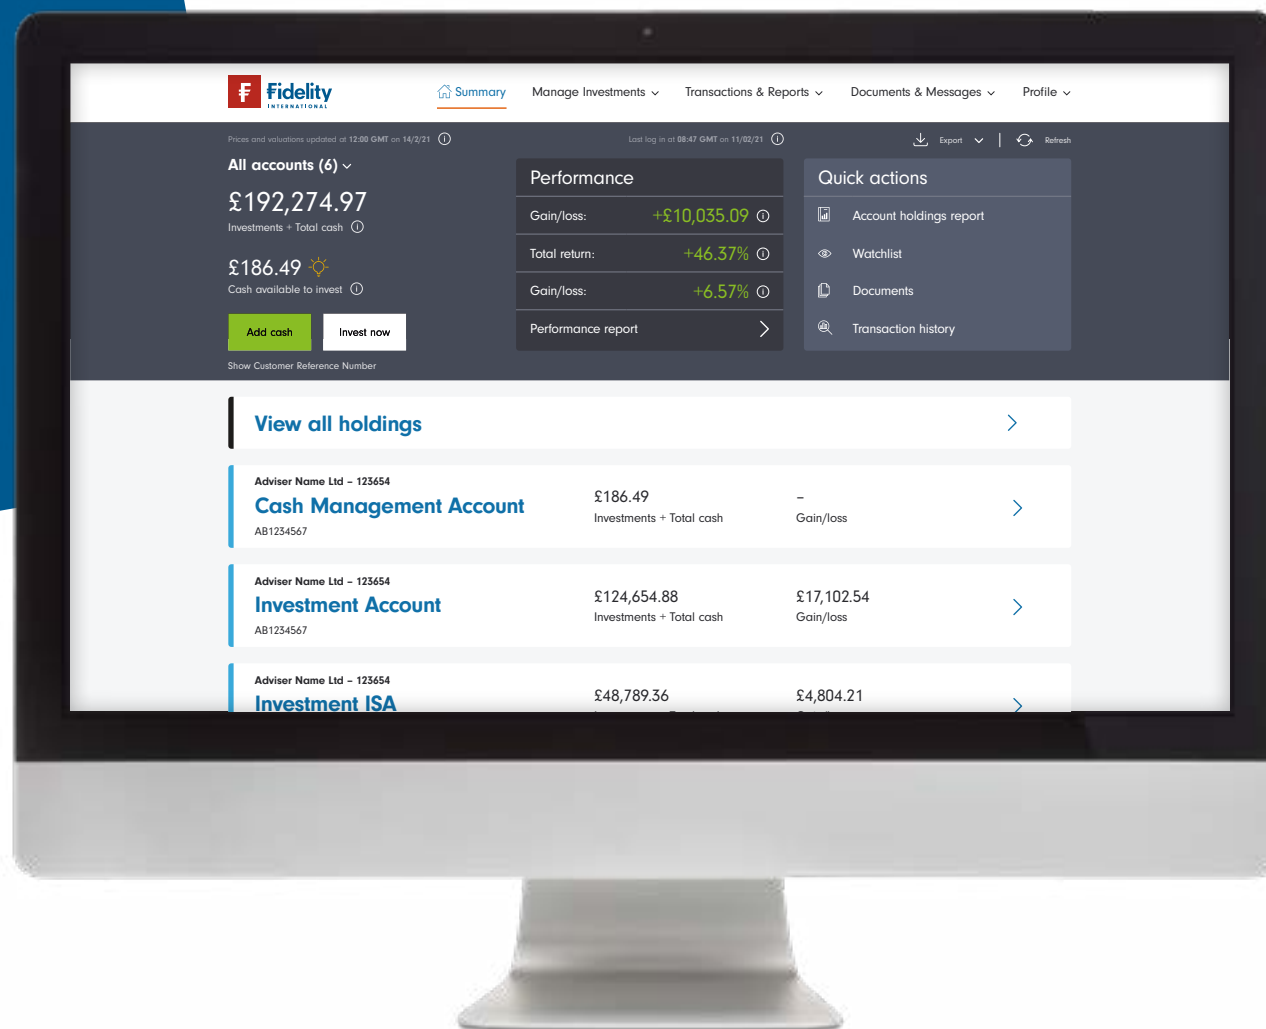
Fidelity INTERNATIONAL

Summary Manage Investments Transactions & Reports Documents & Messages Profile

Prices and valuations updated at 12:00 GMT on 14/2/21

Last log in at 08:47 GMT on 11/02/21

Export Refresh

All accounts (6)

£192,274.97
Investments + Total cash

£186.49
Cash available to invest

Add cash Invest now

Show Customer Reference Number

Performance

| Gain/loss: | +£10,035.09 |
|---|---|
| Total return: | +46.37% |
| Gain/loss: | +6.57% |
| Performance report | |

Quick actions

Account holdings report
Watchlist
Documents
Transaction history

View all holdings

Adviser Name Ltd – 123654
Cash Management Account
AB1234567
£186.49
Investments + Total cash
–
Gain/loss

Adviser Name Ltd – 123654
Investment Account
AB1234567
£124,654.88
Investments + Total cash
£17,102.54
Gain/loss

Adviser Name Ltd – 123654
Investment ISA
£48,789.36
£4,804.21